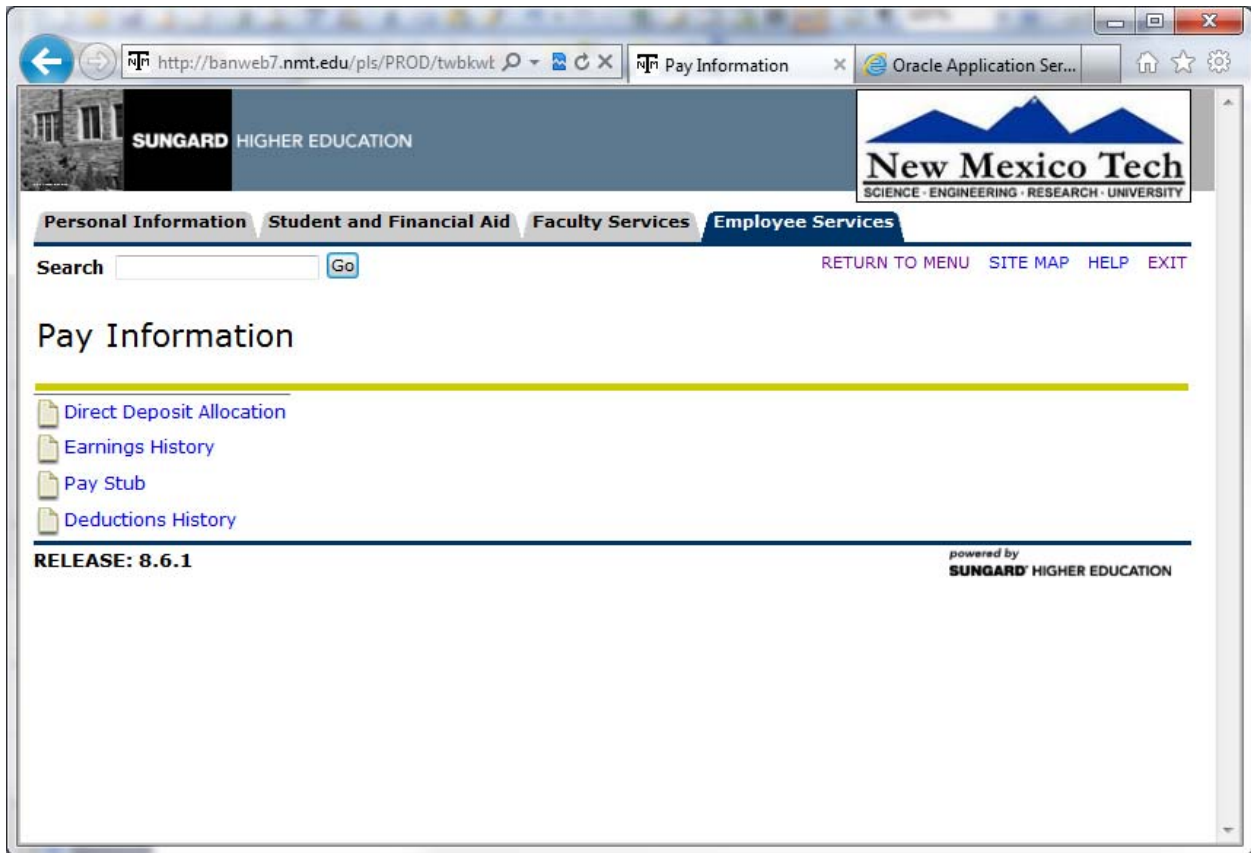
http://banweb7.nmt.edu/pls/PROD/twbkwt
Pay Information
Oracle Application Ser...

SUNGARD HIGHER EDUCATION

New Mexico Tech
SCIENCE · ENGINEERING · RESEARCH · UNIVERSITY

Personal Information
Student and Financial Aid
Faculty Services
Employee Services

Search
Go

RETURN TO MENU
SITE MAP
HELP
EXIT

Pay Information

Direct Deposit Allocation
Earnings History
Pay Stub
Deductions History

RELEASE: 8.6.1

powered by
SUNGARD HIGHER EDUCATION